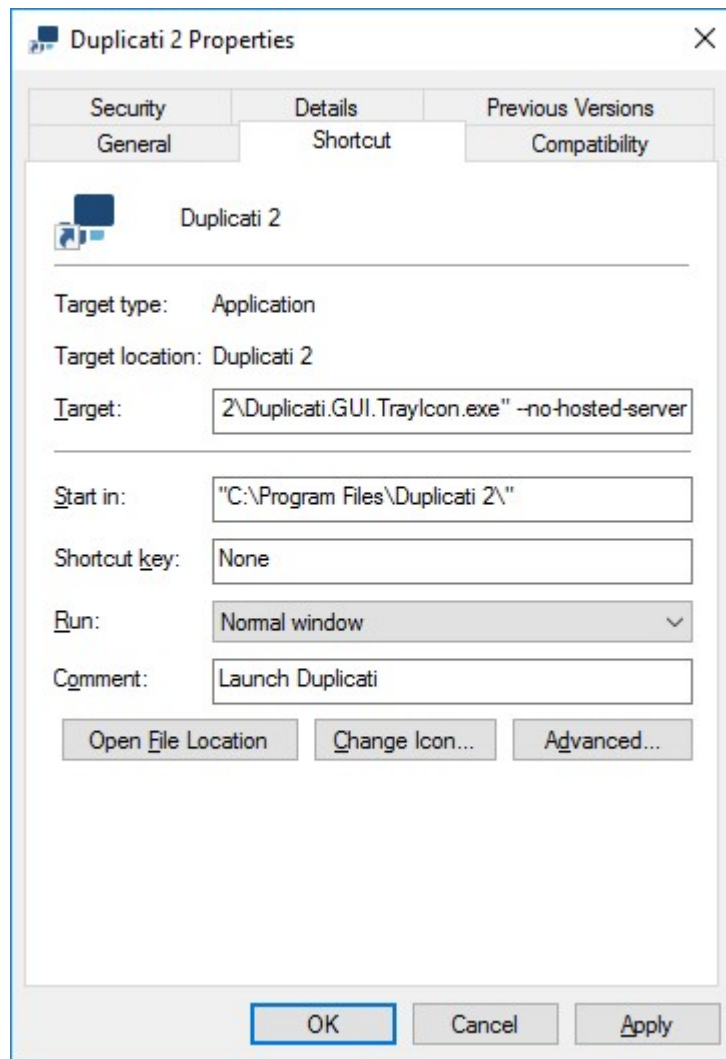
Duplicati 2 Properties

×

Security
Details
Previous Versions
General
Shortcut
Compatibility

Duplicati 2

Target type: Application

Target location: Duplicati 2

Target: 2\Duplicati.GUI.TrayIcon.exe" --no-hosted-server

Start in: "C:\Program Files\Duplicati 2\"

Shortcut key: None

Run: Normal window

Comment: Launch Duplicati

Open File Location
Change Icon...
Advanced...

OK
Cancel
Apply